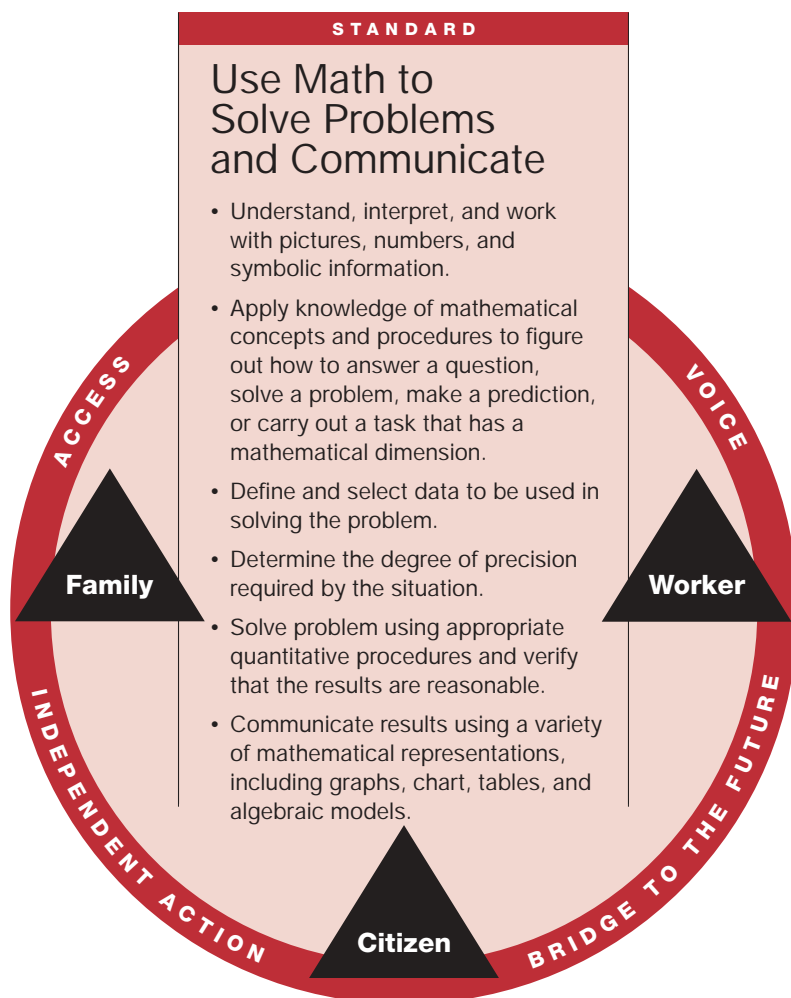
STANDARD

Use Math to Solve Problems and Communicate

• Understand, interpret, and work with pictures, numbers, and symbolic information.

• Apply knowledge of mathematical concepts and procedures to figure out how to answer a question, solve a problem, make a prediction, or carry out a task that has a mathematical dimension.

• Define and select data to be used in solving the problem.

• Determine the degree of precision required by the situation.

• Solve problem using appropriate quantitative procedures and verify that the results are reasonable.

• Communicate results using a variety of mathematical representations, including graphs, chart, tables, and algebraic models.

ACCESS

VOICE

Family

Worker

INDEPENDENT ACTION

BRIDGE TO THE FUTURE

Citizen